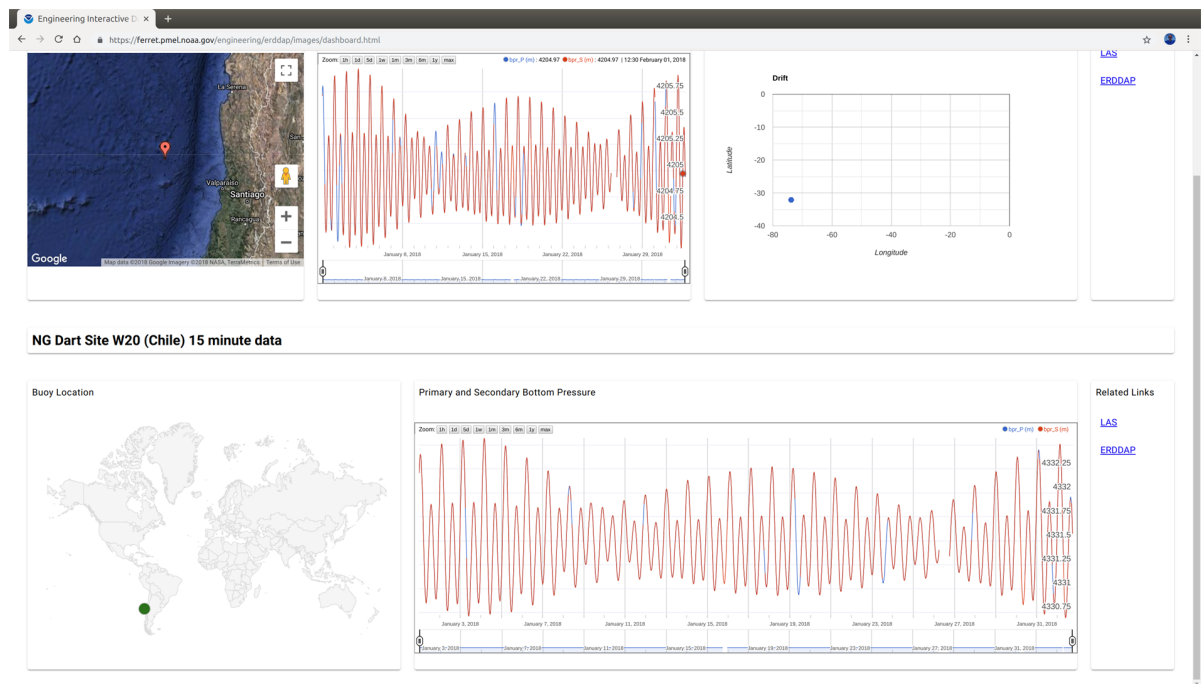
Engineering Interactive D ×
https://ferret.pmel.noaa.gov/engineering/erddap/images/dashboard.html

La Serena
Valparaíso
Santiago
Rancagua
Google
Map data ©2018 Google Imagery ©2018 NASA, TerraMetrics | Terms of Use

Zoom: 1h 1d 5d 1w 1m 3m 6m 1y max
bpr_P (m) : 4204.97 bpr_S (m) : 4204.97 | 12:30 February 01, 2018
4205.75
4205.5
4205.25
4205
4204.75
4204.5
January 8, 2018
January 15, 2018
January 22, 2018
January 29, 2018
January 8, 2018
January 15, 2018
January 22, 2018
January 29, 2018

Drift
0
-10
-20
-30
-40
Latitude
-80
-60
-40
-20
0
Longitude

LAS
ERDDAP

NG Dart Site W20 (Chile) 15 minute data

Buoy Location

Primary and Secondary Bottom Pressure

Zoom: 1h 1d 5d 1w 1m 3m 6m 1y max
bpr_P (m) bpr_S (m)
4332.25
4332
4331.75
4331.5
4331.25
4331
4330.75
January 3, 2018
January 7, 2018
January 11, 2018
January 15, 2018
January 19, 2018
January 23, 2018
January 27, 2018
January 31, 2018
January 3, 2018
January 7, 2018
January 11, 2018
January 15, 2018
January 19, 2018
January 23, 2018
January 27, 2018
January 31, 2018

Related Links
LAS
ERDDAP